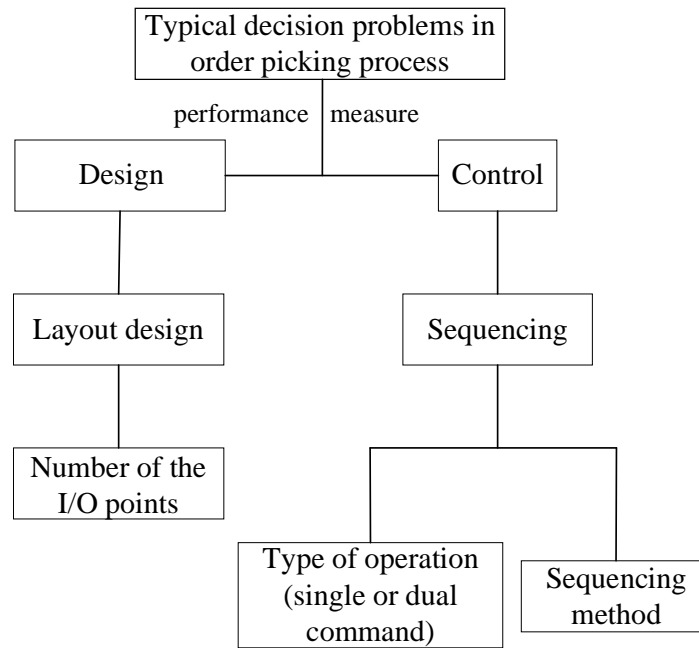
Typical decision problems in order picking process

performance measure

Design

Control

Layout design

Sequencing

Number of the I/O points

Type of operation (single or dual command)

Sequencing method